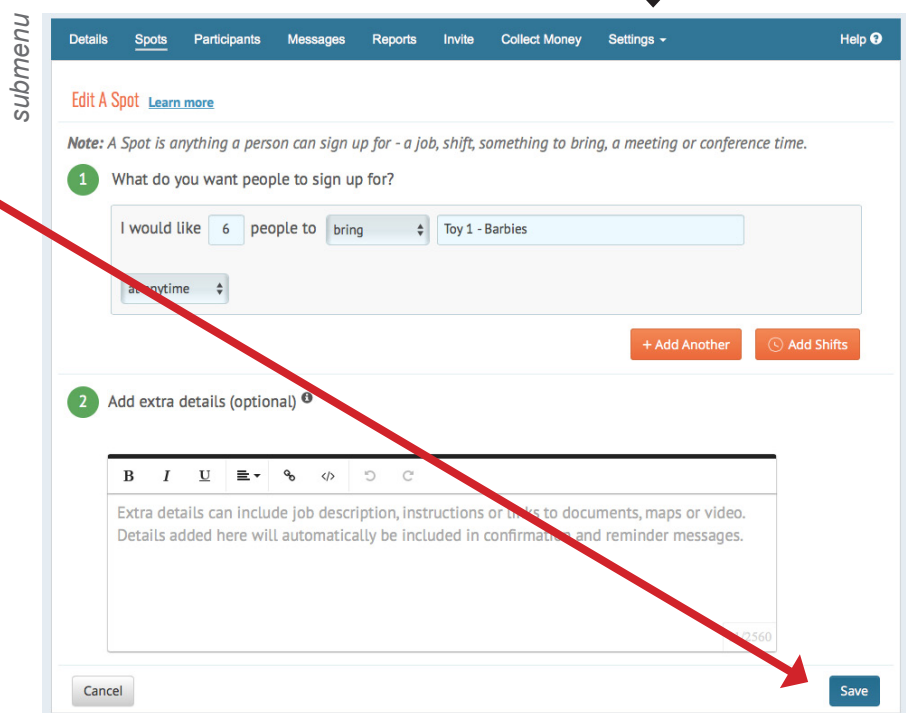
submenu

Details Spots Participants Messages Reports Invite Collect Money Settings Help

Edit A Spot Learn more

Note: A Spot is anything a person can sign up for - a job, shift, something to bring, a meeting or conference time.

1 What do you want people to sign up for?

I would like 6 people to bring Toy 1 - Barbies

at anytime

+ Add Another Add Shifts

2 Add extra details (optional)

B I U

Extra details can include job description, instructions or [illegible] to documents, maps or video. Details added here will automatically be included in confirmation and reminder messages.

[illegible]/2560

Cancel Save